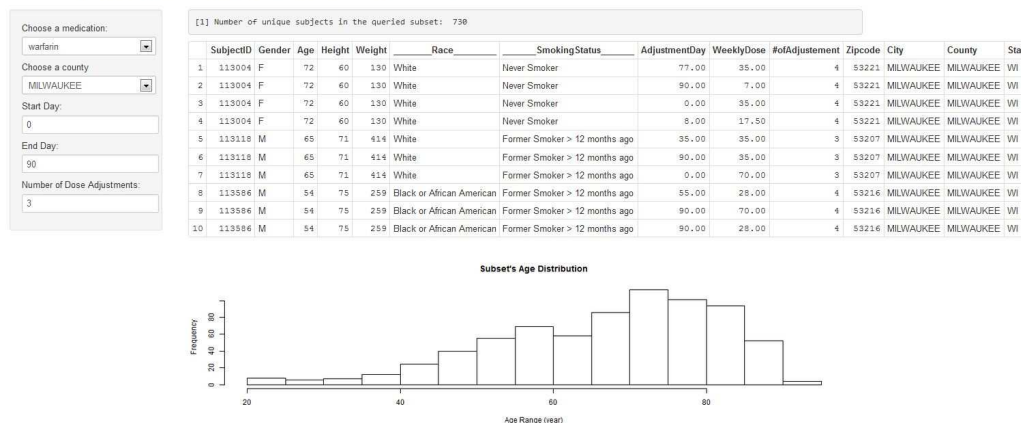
Choose a medication:

warfarin

Choose a county

MILWAUKEE

Start Day:

0

End Day:

90

Number of Dose Adjustments:

3

[1] Number of unique subjects in the queried subset: 730

| | SubjectID | Gender | Age | Height | Weight | _______Race_______ | _____SmokingStatus_____ | AdjustmentDay | WeeklyDose | #ofAdjustement | Zipcode | City | County | Sta |
|---|---|---|---|---|---|---|---|---|---|---|---|---|---|---|
| 1 | 113004 | F | 72 | 60 | 130 | White | Never Smoker | 77.00 | 35.00 | 4 | 53221 | MILWAUKEE | MILWAUKEE | WI |
| 2 | 113004 | F | 72 | 60 | 130 | White | Never Smoker | 90.00 | 7.00 | 4 | 53221 | MILWAUKEE | MILWAUKEE | WI |
| 3 | 113004 | F | 72 | 60 | 130 | White | Never Smoker | 0.00 | 35.00 | 4 | 53221 | MILWAUKEE | MILWAUKEE | WI |
| 4 | 113004 | F | 72 | 60 | 130 | White | Never Smoker | 8.00 | 17.50 | 4 | 53221 | MILWAUKEE | MILWAUKEE | WI |
| 5 | 113118 | M | 65 | 71 | 414 | White | Former Smoker > 12 months ago | 35.00 | 35.00 | 3 | 53207 | MILWAUKEE | MILWAUKEE | WI |
| 6 | 113118 | M | 65 | 71 | 414 | White | Former Smoker > 12 months ago | 90.00 | 35.00 | 3 | 53207 | MILWAUKEE | MILWAUKEE | WI |
| 7 | 113118 | M | 65 | 71 | 414 | White | Former Smoker > 12 months ago | 0.00 | 70.00 | 3 | 53207 | MILWAUKEE | MILWAUKEE | WI |
| 8 | 113586 | M | 54 | 75 | 259 | Black or African American | Former Smoker > 12 months ago | 55.00 | 28.00 | 4 | 53216 | MILWAUKEE | MILWAUKEE | WI |
| 9 | 113586 | M | 54 | 75 | 259 | Black or African American | Former Smoker > 12 months ago | 90.00 | 70.00 | 4 | 53216 | MILWAUKEE | MILWAUKEE | WI |
| 10 | 113586 | M | 54 | 75 | 259 | Black or African American | Former Smoker > 12 months ago | 90.00 | 28.00 | 4 | 53216 | MILWAUKEE | MILWAUKEE | WI |

Subset's Age Distribution

Frequency

0 20 40 60 80

20 40 60 80

Age Range (year)